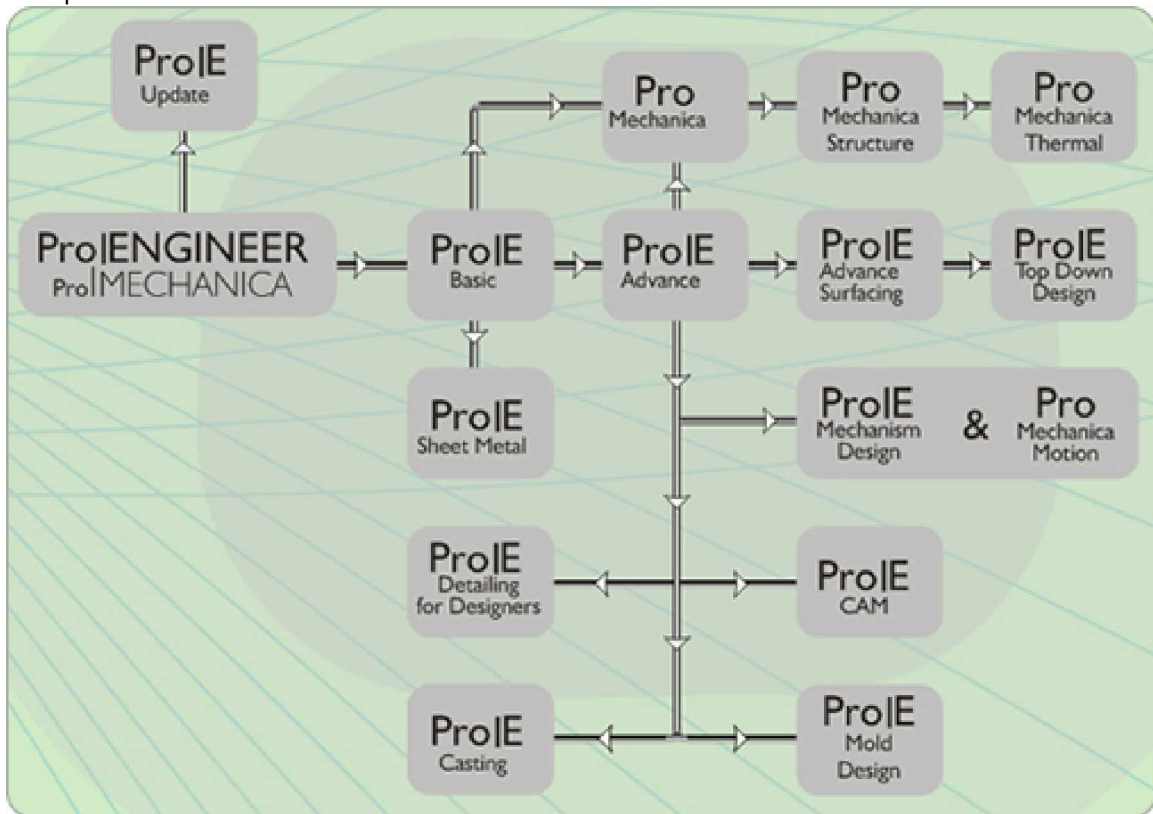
Pro|E
Update

Pro
Mechanica

Pro
Mechanica
Structure

Pro
Mechanica
Thermal

Pro|ENGINEER
Pro|MECHANICA

Pro|E
Basic

Pro|E
Advance

Pro|E
Advance
Surfacing

Pro|E
Top Down
Design

Pro|E
Sheet Metal

Pro|E
Mechanism
Design

&

Pro
Mechanica
Motion

Pro|E
Detailing
for Designers

Pro|E
CAM

Pro|E
Casting

Pro|E
Mold
Design